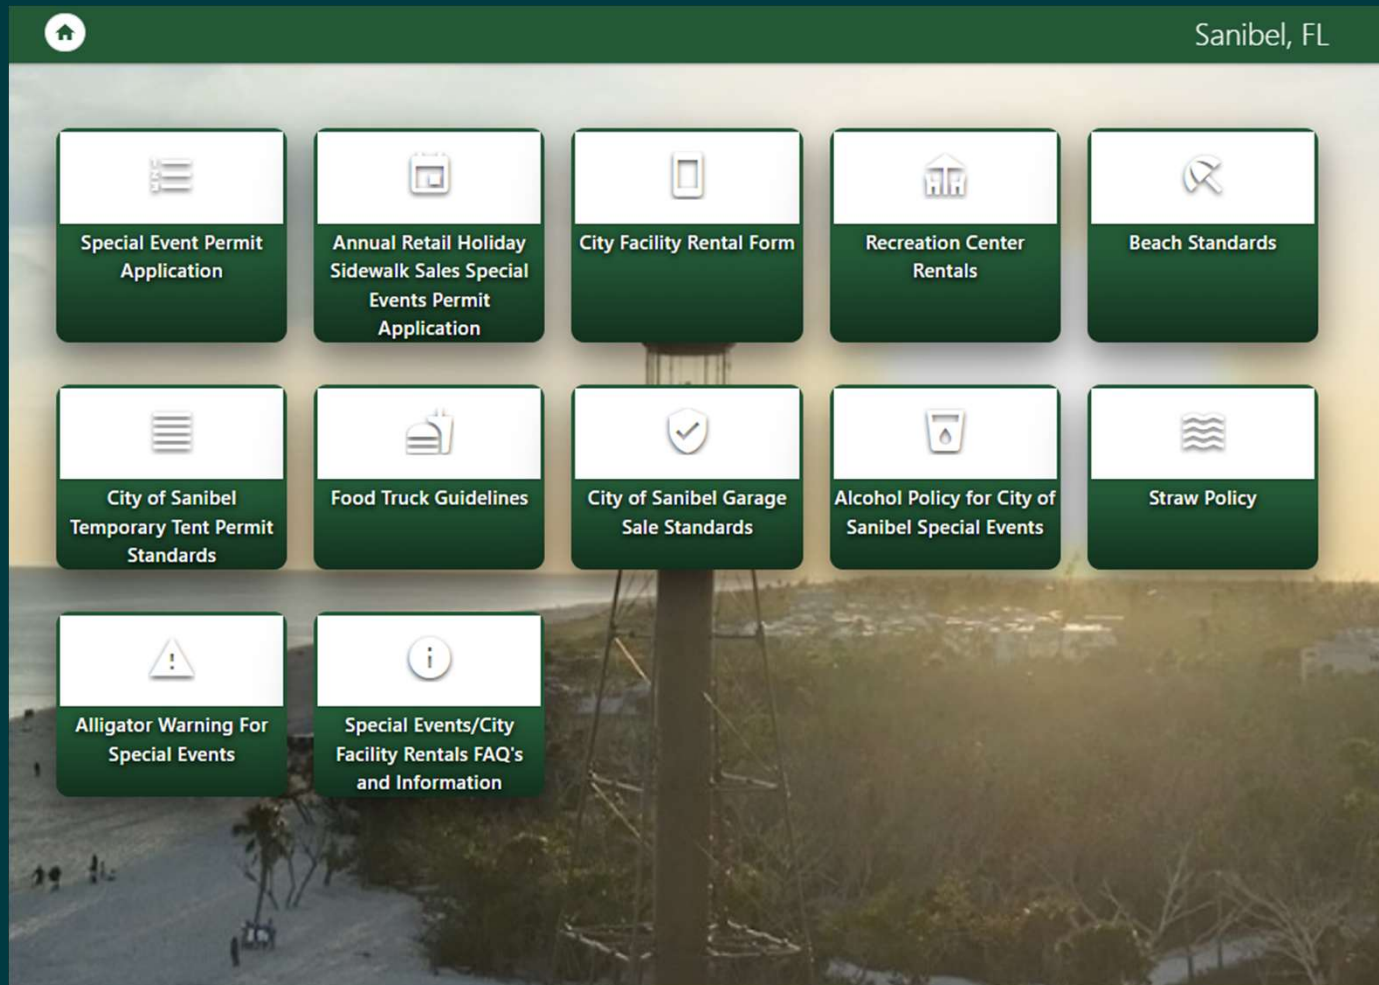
Sanibel, FL

Special Event Permit Application

Annual Retail Holiday Sidewalk Sales Special Events Permit Application

City Facility Rental Form

Recreation Center Rentals

Beach Standards

City of Sanibel Temporary Tent Permit Standards

Food Truck Guidelines

City of Sanibel Garage Sale Standards

Alcohol Policy for City of Sanibel Special Events

Straw Policy

Alligator Warning For Special Events

Special Events/City Facility Rentals FAQ's and Information